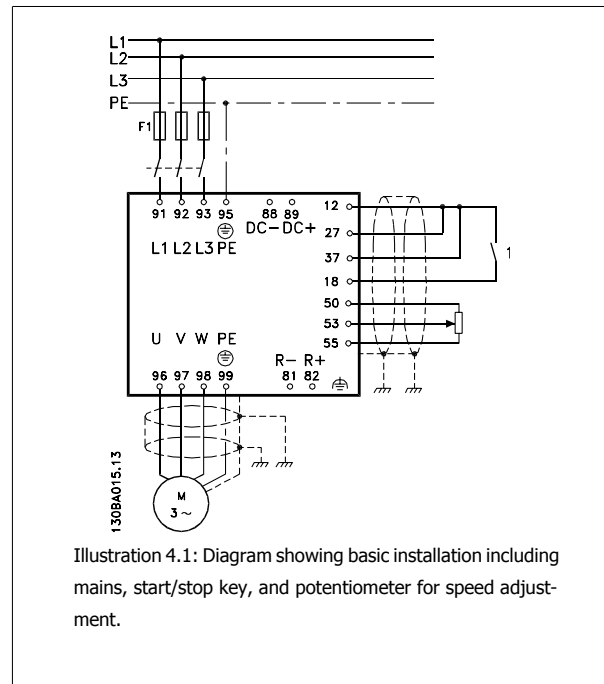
L1
L2
L3
PE
F1
91 92 93 95
L1 L2 L3 PE
88 89
DC− DC+
12
27
37
18
50
53
55
1
U V W PE
96 97 98 99
R− R+
81 82
M
3~
130BA015.13

Illustration 4.1: Diagram showing basic installation including mains, start/stop key, and potentiometer for speed adjustment.